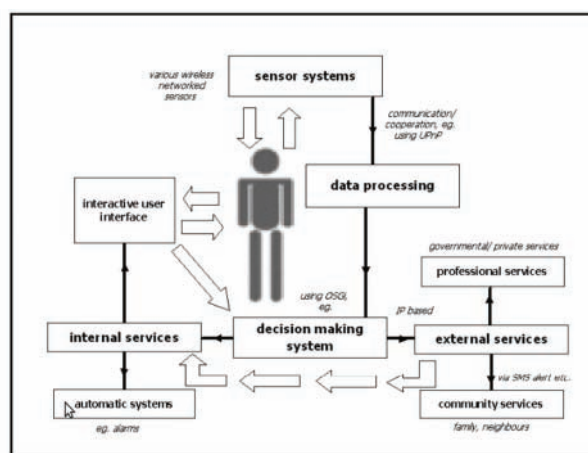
various wireless networked sensors

sensor systems

communication/ cooperation, eg. using UPnP

data processing

interactive user interface

governmental/ private services

professional services

using OSGi, eg.

IP based

internal services

decision making system

external services

via SMS alert etc.

automatic systems

eg. alarms

community services

family, neighbours